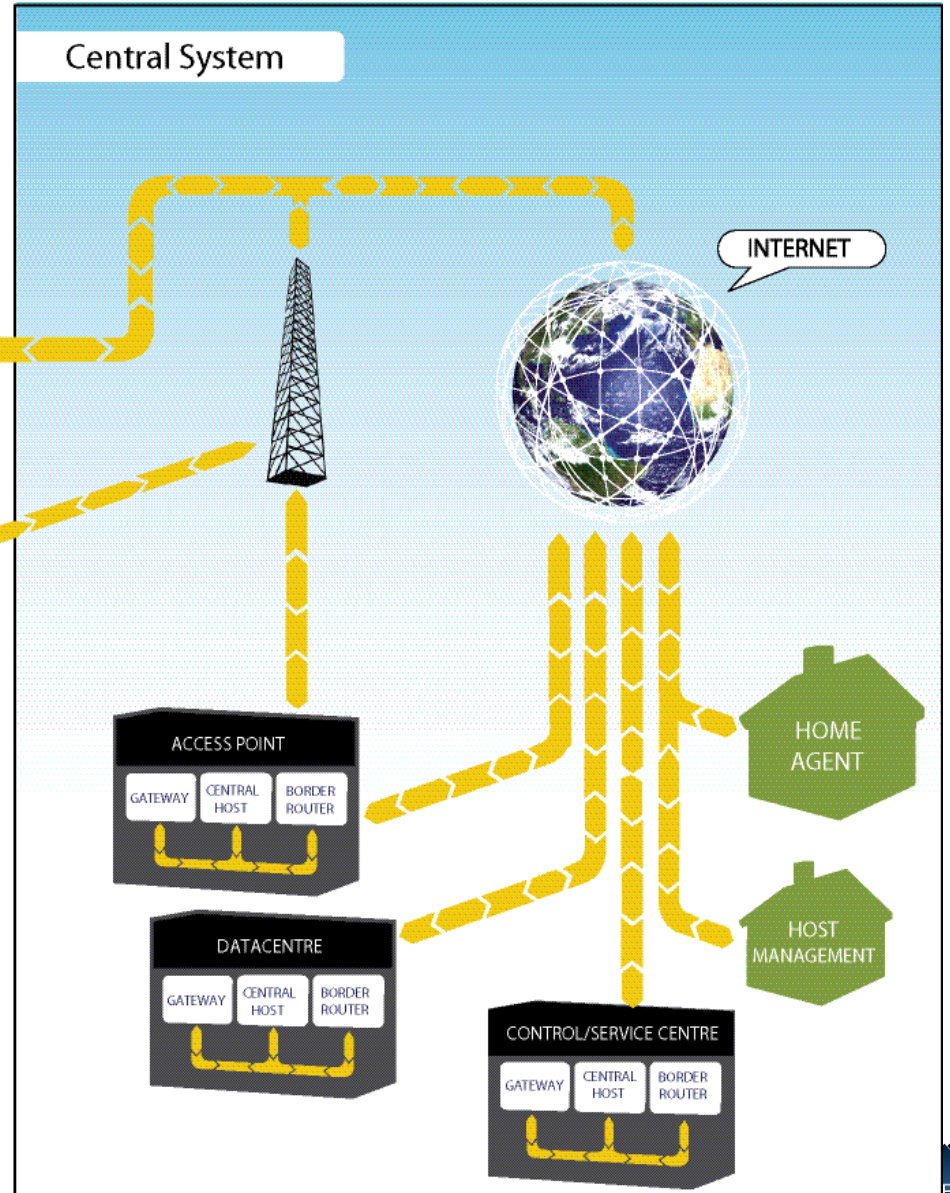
Central System

INTERNET

HOME AGENT

HOST MANAGEMENT

ACCESS POINT

GATEWAY

CENTRAL HOST

BORDER ROUTER

DATACENTRE

GATEWAY

CENTRAL HOST

BORDER ROUTER

CONTROL/SERVICE CENTRE

GATEWAY

CENTRAL HOST

BORDER ROUTER